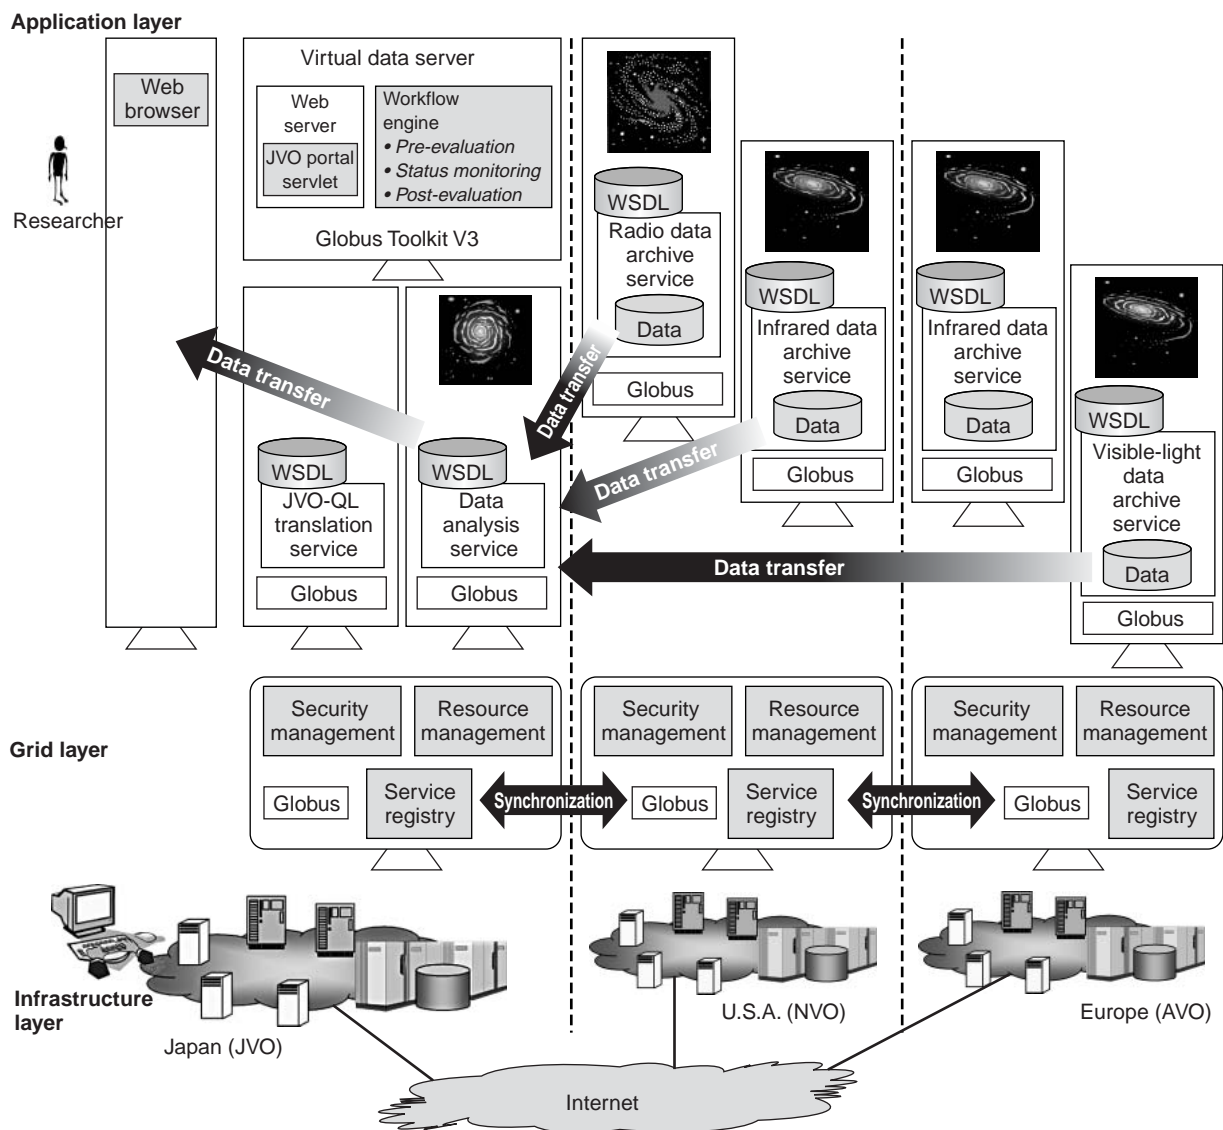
Application layer

Web browser

Researcher

Virtual data server

Web server

JVO portal servlet

Workflow engine
• Pre-evaluation
• Status monitoring
• Post-evaluation

Globus Toolkit V3

Data transfer

WSDL

JVO-QL translation service

Globus

WSDL

Data analysis service

Globus

WSDL

Radio data archive service

Data

Globus

Data transfer

WSDL

Infrared data archive service

Data

Globus

Data transfer

WSDL

Infrared data archive service

Data

Globus

WSDL

Visible-light data archive service

Data

Globus

Data transfer

Grid layer

Security management

Resource management

Globus

Service registry

Synchronization

Security management

Resource management

Globus

Service registry

Synchronization

Security management

Resource management

Globus

Service registry

Infrastructure layer

Japan (JVO)

U.S.A. (NVO)

Europe (AVO)

Internet